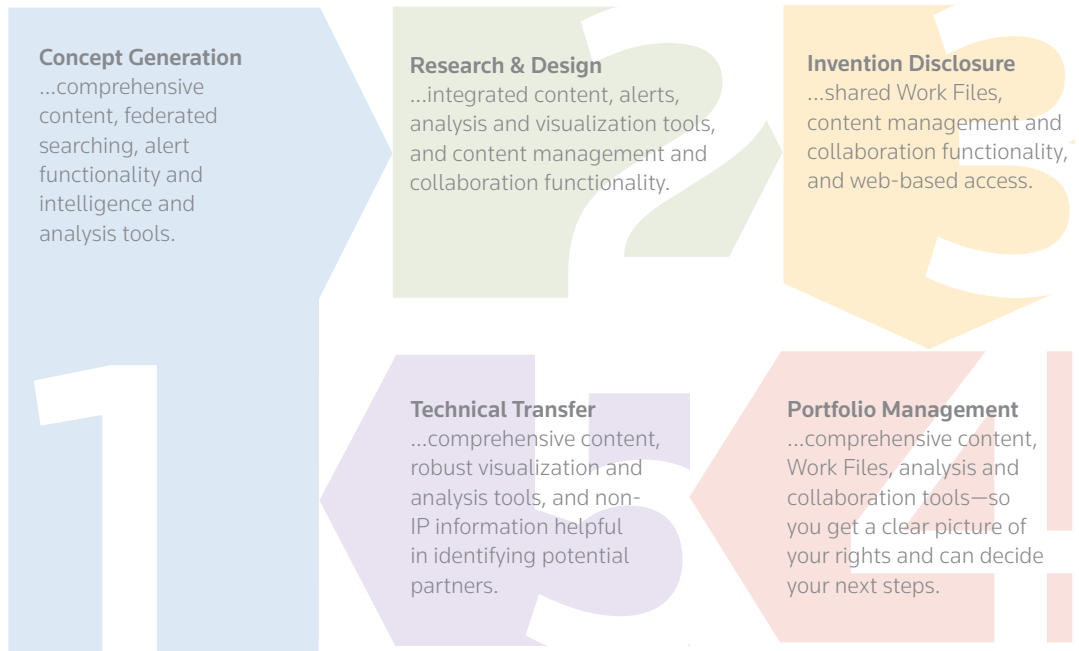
Concept Generation
...comprehensive content, federated searching, alert functionality and intelligence and analysis tools.

Research & Design
...integrated content, alerts, analysis and visualization tools, and content management and collaboration functionality.

Invention Disclosure
...shared Work Files, content management and collaboration functionality, and web-based access.

Technical Transfer
...comprehensive content, robust visualization and analysis tools, and non-IP information helpful in identifying potential partners.

Portfolio Management
...comprehensive content, Work Files, analysis and collaboration tools—so you get a clear picture of your rights and can decide your next steps.